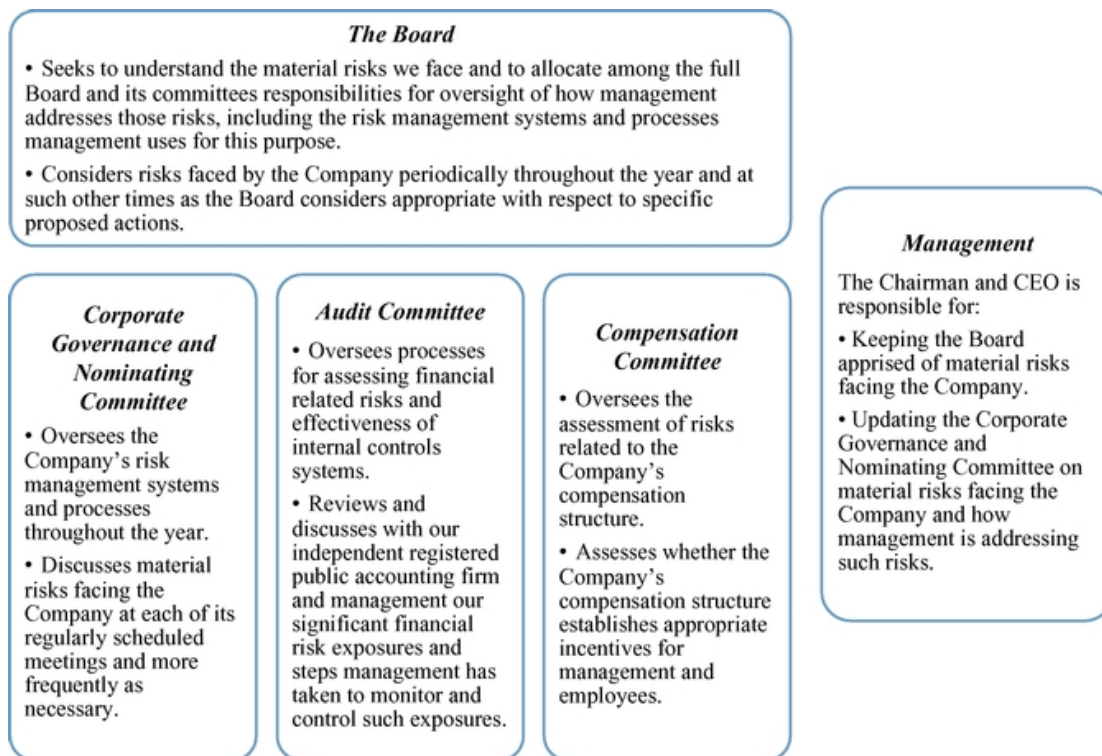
The Board

• Seeks to understand the material risks we face and to allocate among the full Board and its committees responsibilities for oversight of how management addresses those risks, including the risk management systems and processes management uses for this purpose.

• Considers risks faced by the Company periodically throughout the year and at such other times as the Board considers appropriate with respect to specific proposed actions.

Corporate Governance and Nominating Committee

• Oversees the Company's risk management systems and processes throughout the year.

• Discusses material risks facing the Company at each of its regularly scheduled meetings and more frequently as necessary.

Audit Committee

• Oversees processes for assessing financial related risks and effectiveness of internal controls systems.

• Reviews and discusses with our independent registered public accounting firm and management our significant financial risk exposures and steps management has taken to monitor and control such exposures.

Compensation Committee

• Oversees the assessment of risks related to the Company's compensation structure.

• Assesses whether the Company's compensation structure establishes appropriate incentives for management and employees.

Management

The Chairman and CEO is responsible for:

• Keeping the Board apprised of material risks facing the Company.

• Updating the Corporate Governance and Nominating Committee on material risks facing the Company and how management is addressing such risks.